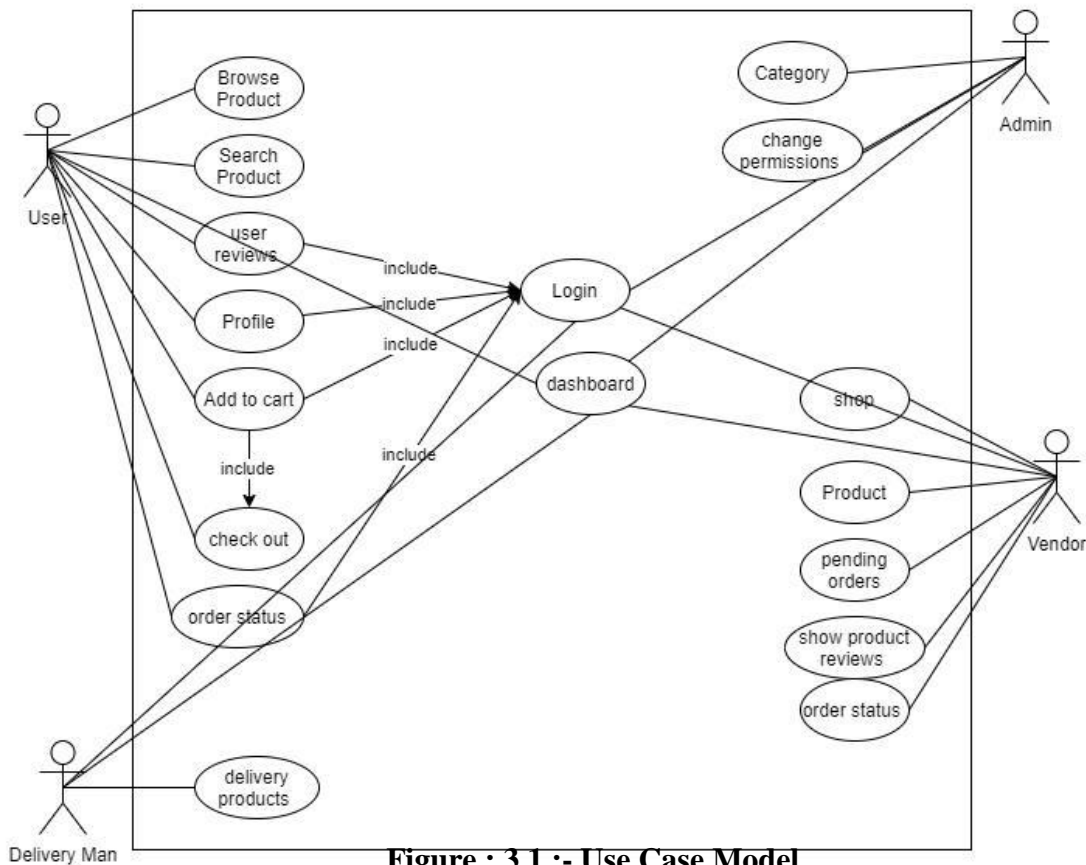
Browse Product

Search Product

user reviews

Profile

Add to cart

include

check out

order status

delivery products

User

Delivery Man

include

include

include

include

Login

dashboard

Category

change permissions

Admin

shop

Product

pending orders

show product reviews

order status

Vendor

Figure : 3.1 :- Use Case Model